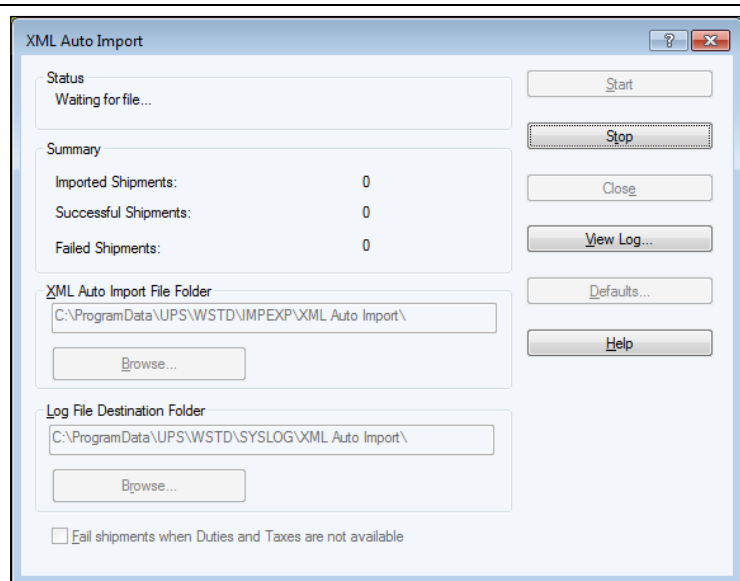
XML Auto Import

?

Status
Waiting for file...

Summary
Imported Shipments: 0
Successful Shipments: 0
Failed Shipments: 0

XML Auto Import File Folder
C:\ProgramData\UPS\WSTD\IMPEXP\XML Auto Import\
Browse...

Log File Destination Folder
C:\ProgramData\UPS\WSTD\SYSLOG\XML Auto Import\
Browse...

Fail shipments when Duties and Taxes are not available

Start
Stop
Close
View Log...
Defaults...
Help